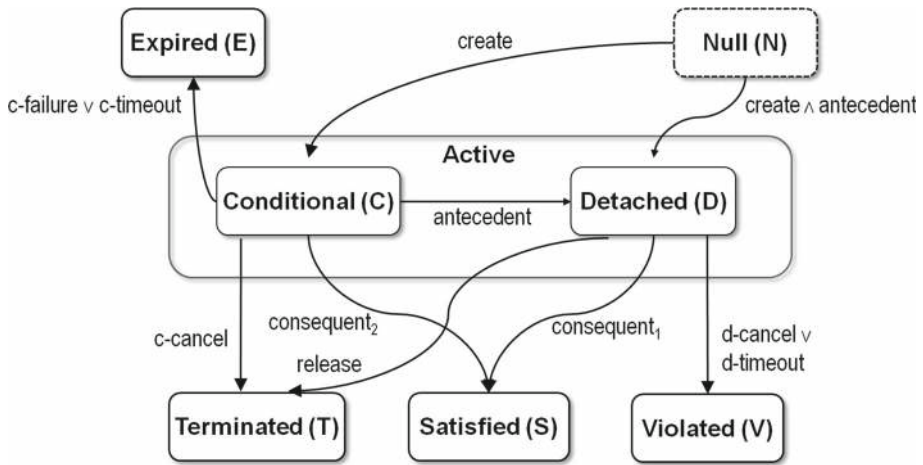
Expired (E)

create

Null (N)

c-failure $\vee$ c-timeout

create $\wedge$ antecedent

Active

Conditional (C)

antecedent

Detached (D)

c-cancel

consequent$_2$

release

consequent$_1$

d-cancel $\vee$ d-timeout

Terminated (T)

Satisfied (S)

Violated (V)